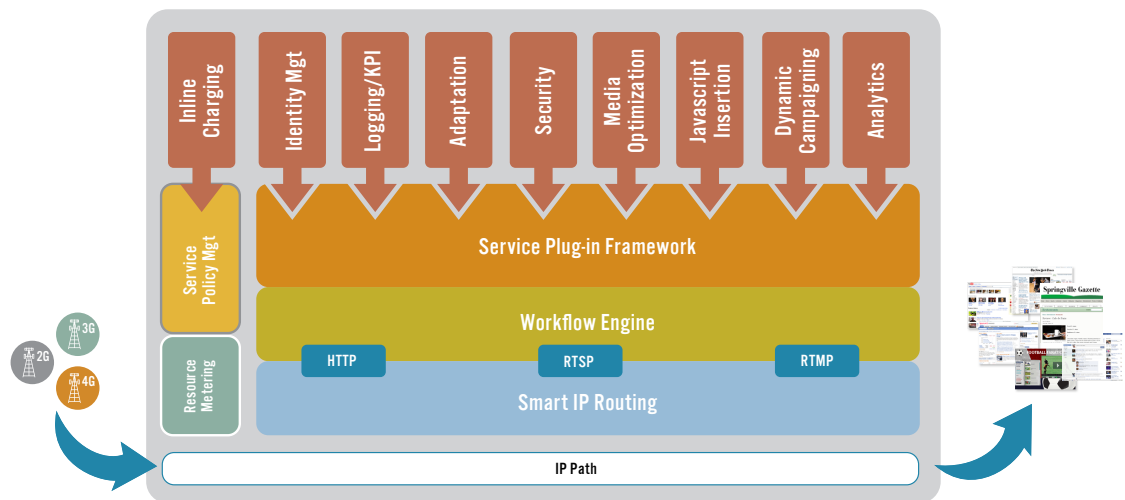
Inline Charging

Identity Mgt

Logging/KPI

Adaptation

Security

Media Optimization

Javascript Insertion

Dynamic Campaigning

Analytics

Service Policy Mgt

Service Plug-in Framework

Workflow Engine

Resource Metering

HTTP

RTSP

RTMP

Smart IP Routing

3G

2G

4G

IP Path

Springville Gazette